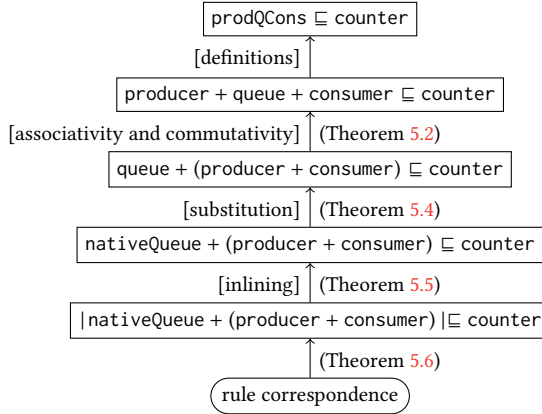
prodQCons $\sqsubseteq$ counter

[definitions]

producer + queue + consumer $\sqsubseteq$ counter

[associativity and commutativity] (Theorem 5.2)

queue + (producer + consumer) $\sqsubseteq$ counter

[substitution] (Theorem 5.4)

nativeQueue + (producer + consumer) $\sqsubseteq$ counter

[inlining] (Theorem 5.5)

|nativeQueue + (producer + consumer)| $\sqsubseteq$ counter

(Theorem 5.6)

rule correspondence